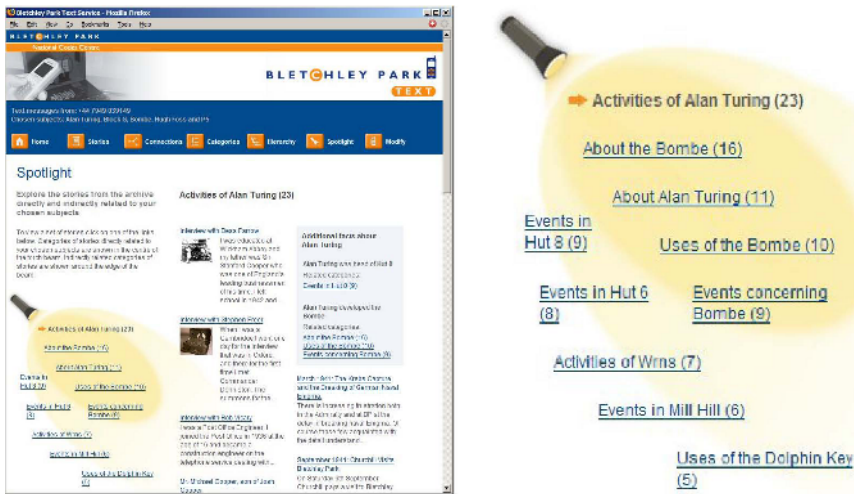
Bletchley Park Text Service - Mozilla Firefox

File Edit View Go Bookmarks Tools Help

BLETCHLEY PARK

National Codes Centre

BLETCHLEY PARK

TEXT

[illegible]

Home Stories Connections Categories Hierarchy Spotlight Modify

Spotlight

Explore the stories from the archive directly and indirectly related to your chosen subjects

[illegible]

Activities of Alan Turing (23)

Interview with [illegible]

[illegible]

Interview with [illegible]

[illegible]

Interview with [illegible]

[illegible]

Additional facts about Alan Turing

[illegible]

Activities of Alan Turing (23)

About the Bombe (16)

About Alan Turing (11)

Events in Hut 8 (9)

Uses of the Bombe (10)

Events in Hut 6 (8)

Events concerning Bombe (9)

Activities of Wrns (7)

Events in Mill Hill (6)

Uses of the Dolphin Key (5)